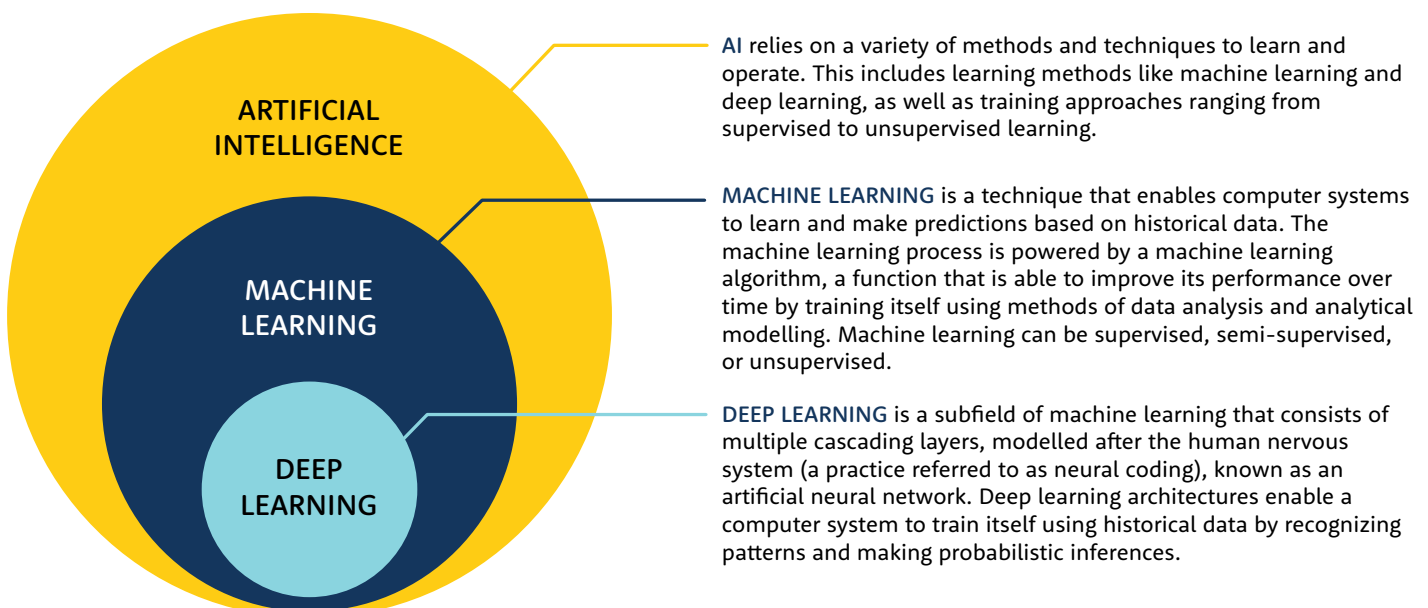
ARTIFICIAL INTELLIGENCE

MACHINE LEARNING

DEEP LEARNING

AI relies on a variety of methods and techniques to learn and operate. This includes learning methods like machine learning and deep learning, as well as training approaches ranging from supervised to unsupervised learning.

MACHINE LEARNING is a technique that enables computer systems to learn and make predictions based on historical data. The machine learning process is powered by a machine learning algorithm, a function that is able to improve its performance over time by training itself using methods of data analysis and analytical modelling. Machine learning can be supervised, semi-supervised, or unsupervised.

DEEP LEARNING is a subfield of machine learning that consists of multiple cascading layers, modelled after the human nervous system (a practice referred to as neural coding), known as an artificial neural network. Deep learning architectures enable a computer system to train itself using historical data by recognizing patterns and making probabilistic inferences.